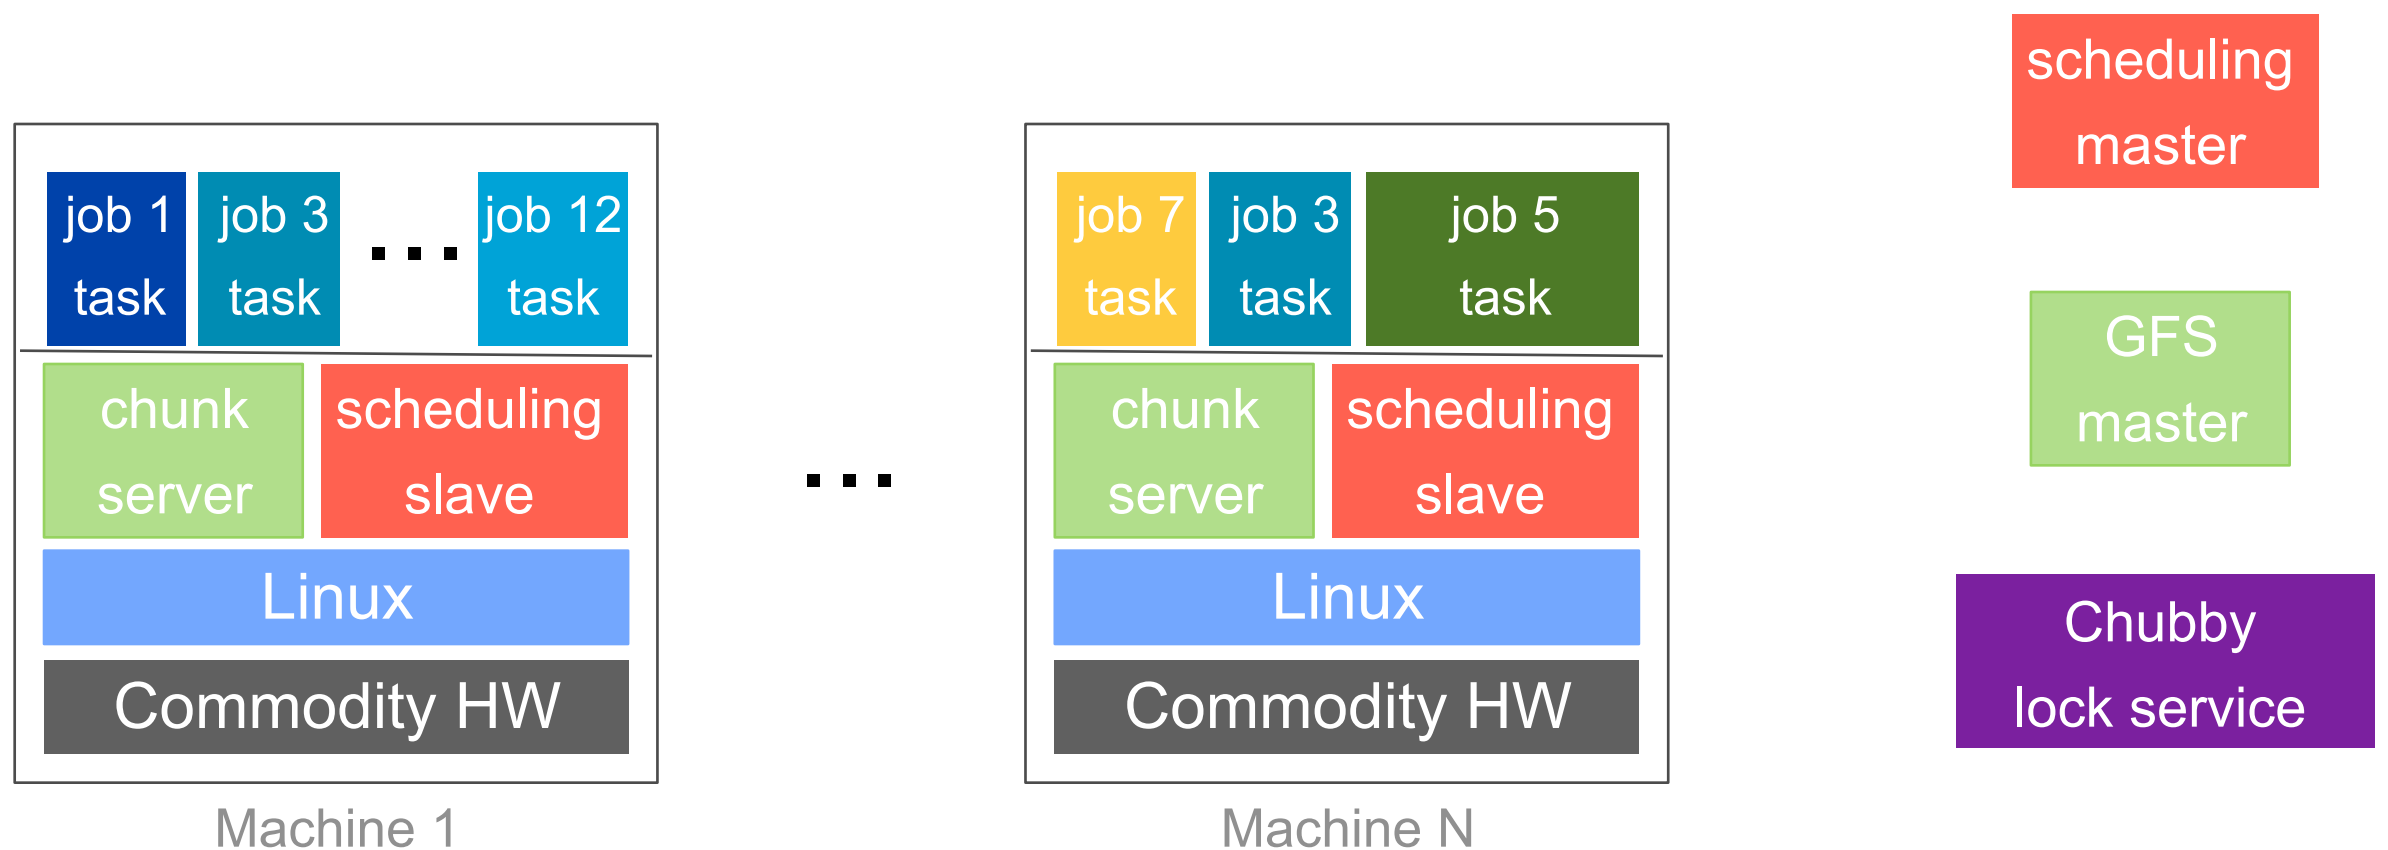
job 1 task

job 3 task

...

job 12 task

chunk server

scheduling slave

Linux

Commodity HW

Machine 1

...

job 7 task

job 3 task

job 5 task

chunk server

scheduling slave

Linux

Commodity HW

Machine N

scheduling master

GFS master

Chubby lock service